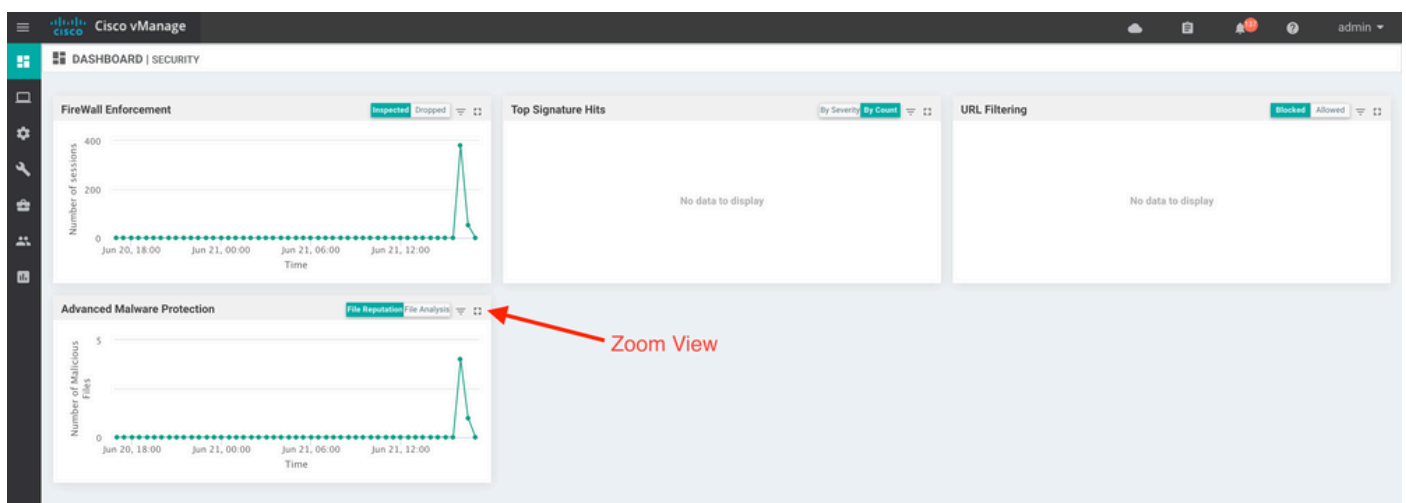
cisco Cisco vManage

131

admin

DASHBOARD | SECURITY

FireWall Enforcement

Inspected Dropped

400

200

0

Number of sessions

Jun 20, 18:00 Jun 21, 00:00 Jun 21, 06:00 Jun 21, 12:00

Time

Top Signature Hits

By Severity By Count

No data to display

URL Filtering

Blocked Allowed

No data to display

Advanced Malware Protection

File Reputation File Analysis

Zoom View

5

0

Number of Malicious Files

Jun 20, 18:00 Jun 21, 00:00 Jun 21, 06:00 Jun 21, 12:00

Time